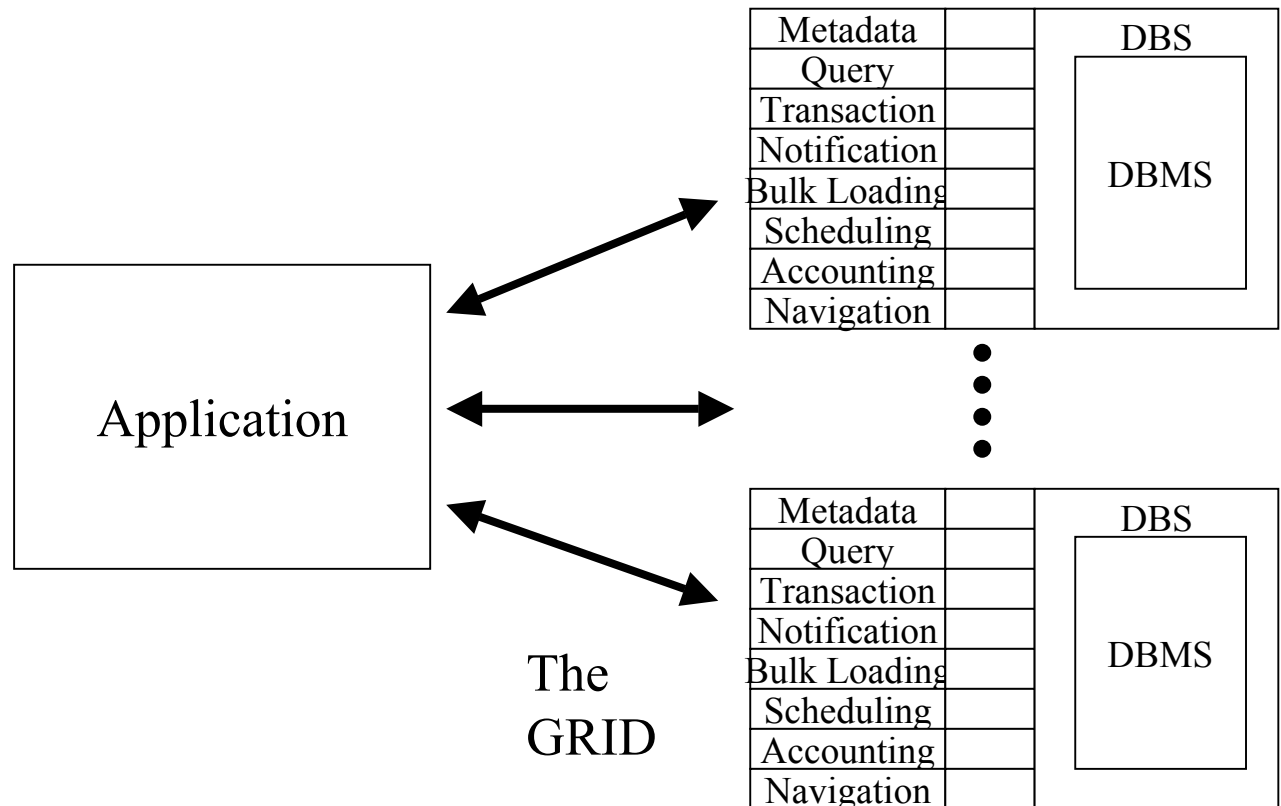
Metadata
Query
Transaction
Notification
Bulk Loading
Scheduling
Accounting
Navigation

DBS

DBMS

Application

Metadata
Query
Transaction
Notification
Bulk Loading
Scheduling
Accounting
Navigation

DBS

DBMS

The GRID